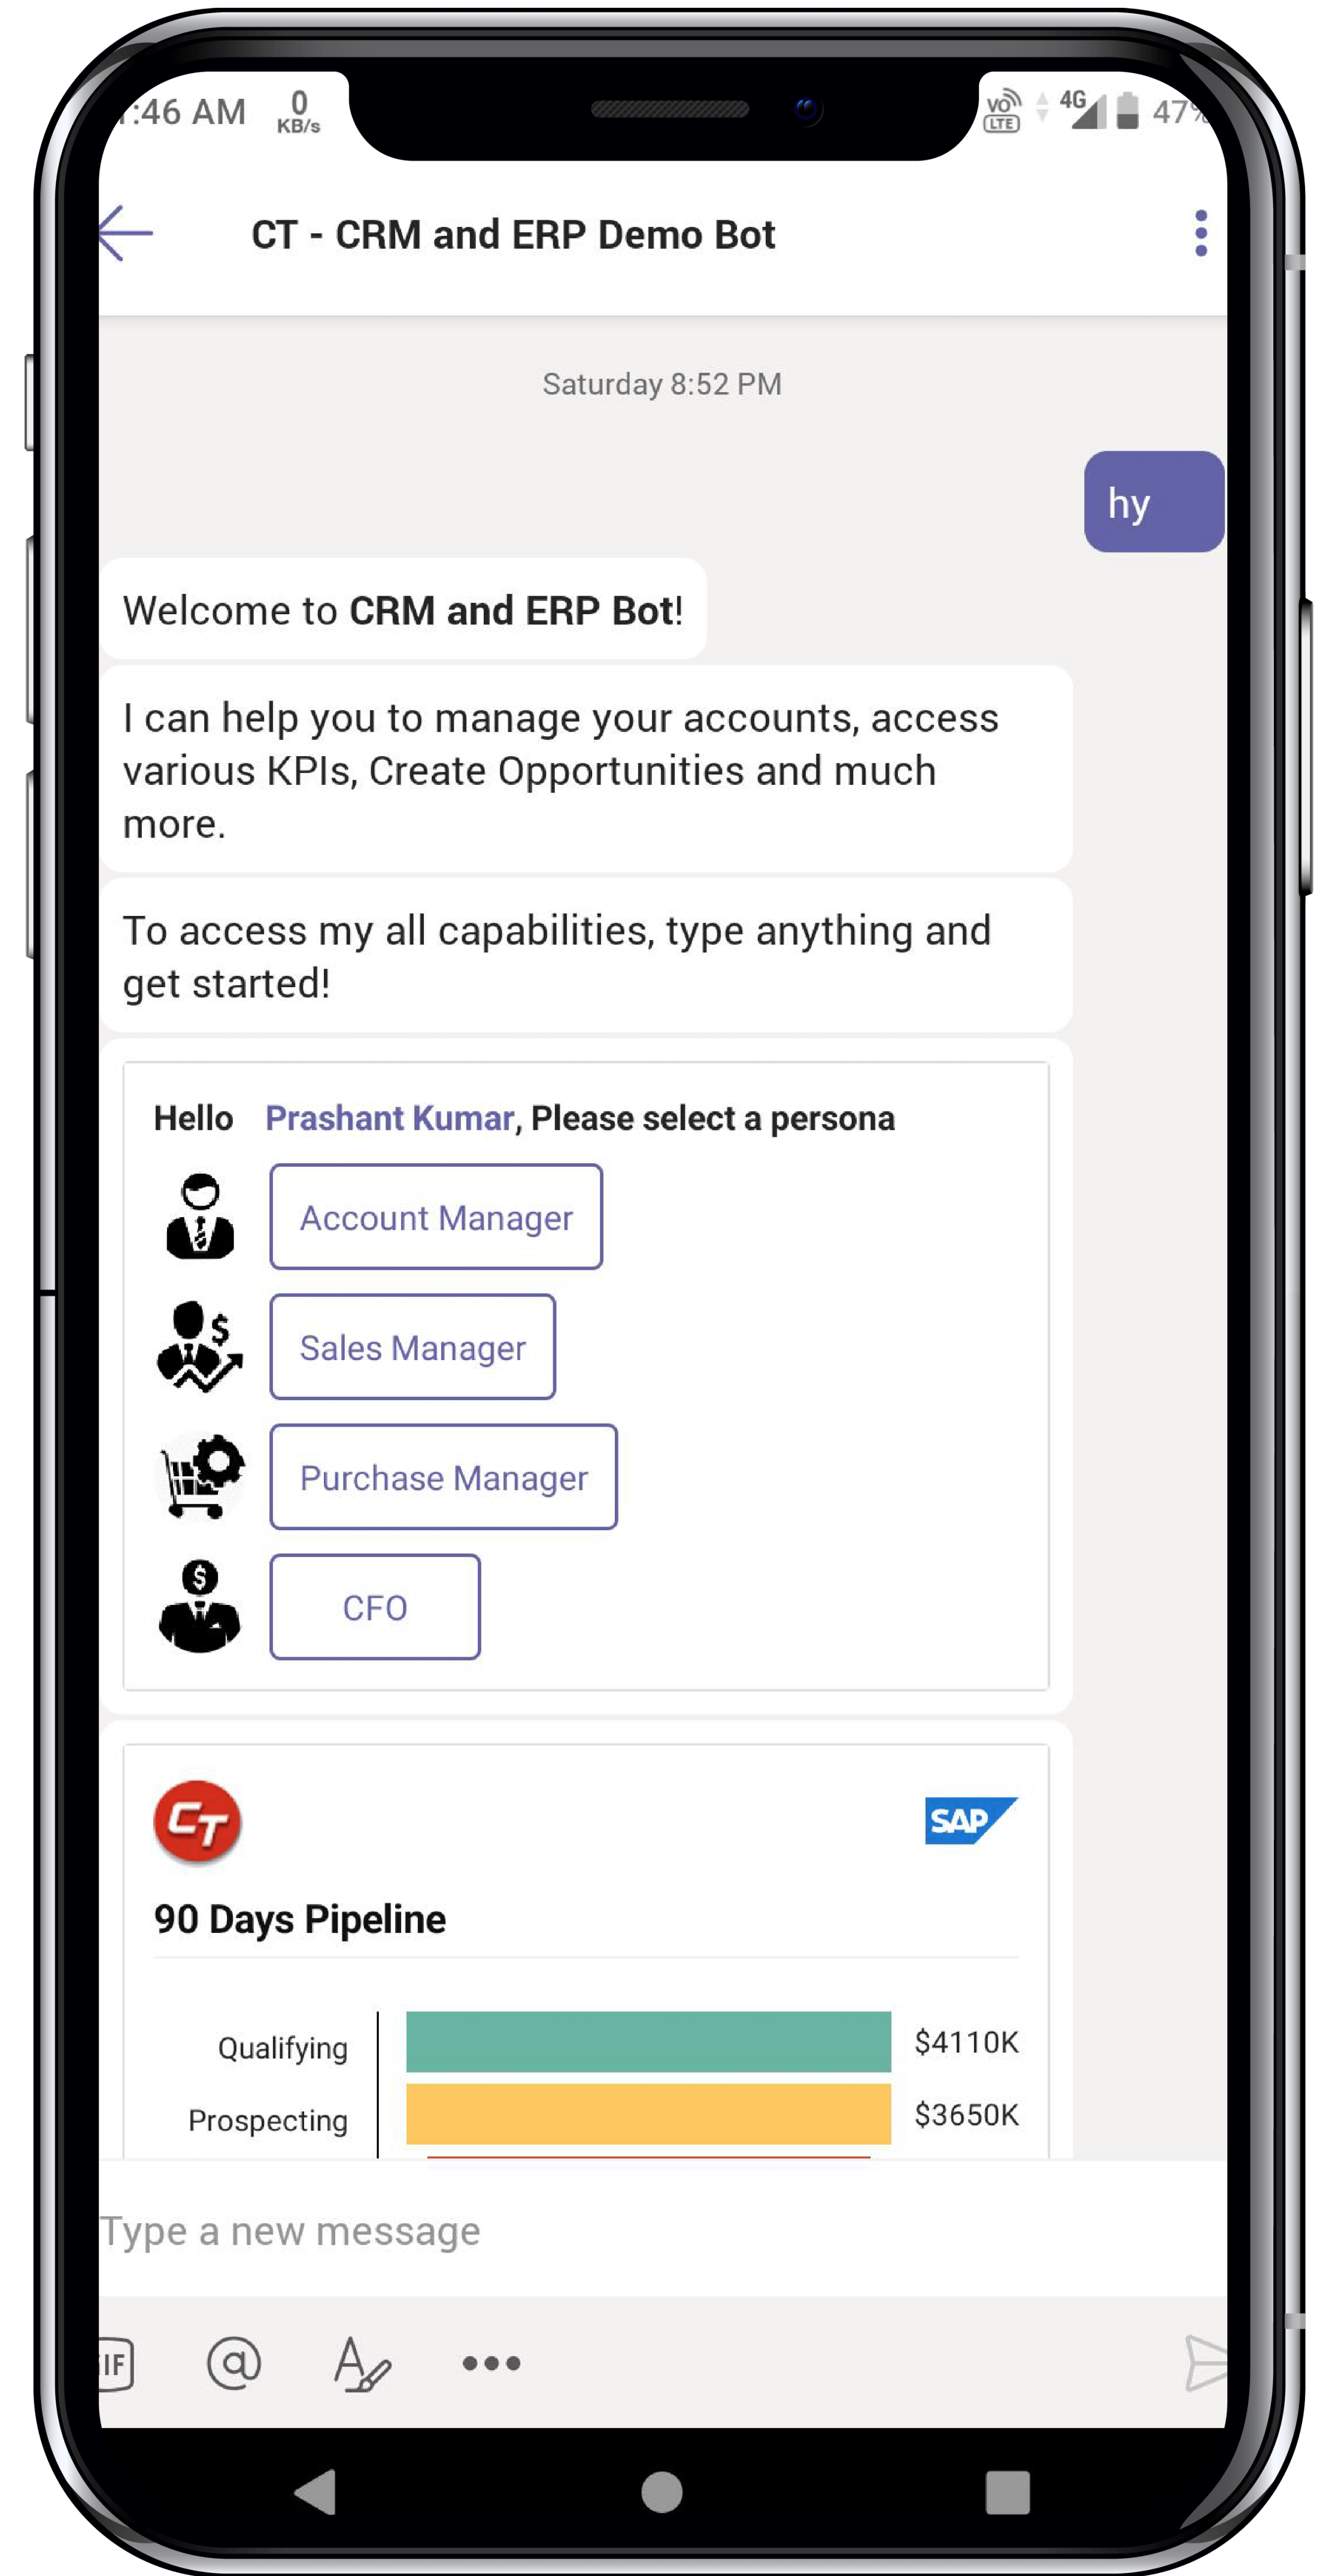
:46 AM 0 KB/s

VoLTE 4G 47%

CT - CRM and ERP Demo Bot

Saturday 8:52 PM

hy

Welcome to CRM and ERP Bot!

I can help you to manage your accounts, access various KPIs, Create Opportunities and much more.

To access my all capabilities, type anything and get started!

Hello Prashant Kumar, Please select a persona

Account Manager

Sales Manager

Purchase Manager

CFO

CT

SAP

90 Days Pipeline

| Qualifying | $4110K |
|---|---|
| Prospecting | $3650K |

Type a new message

IF